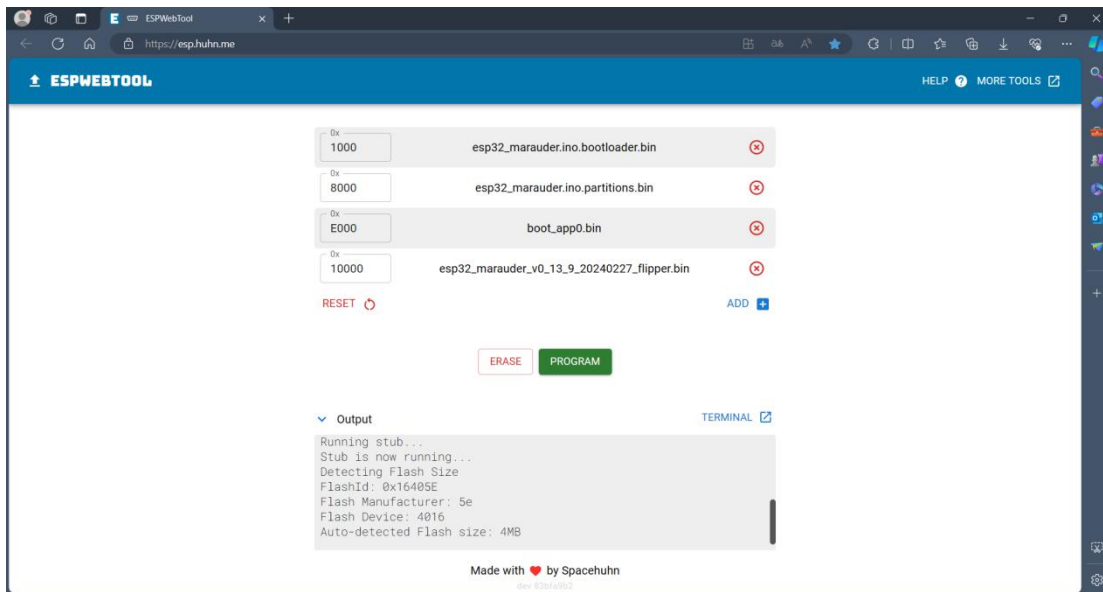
ESPWebTool

https://esp.huhn.me

ESPWEBTOOL

HELP MORE TOOLS

0x
1000
esp32_marauder.ino.bootloader.bin

0x
8000
esp32_marauder.ino.partitions.bin

0x
E000
boot_app0.bin

0x
10000
esp32_marauder_v0_13_9_20240227_flipper.bin

RESET

ADD

ERASE PROGRAM

Output

TERMINAL

Running stub...
Stub is now running...
Detecting Flash Size
FlashId: 0x16405E
Flash Manufacturer: 5e
Flash Device: 4016
Auto-detected Flash size: 4MB

Made with by Spacehuhn

dev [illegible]